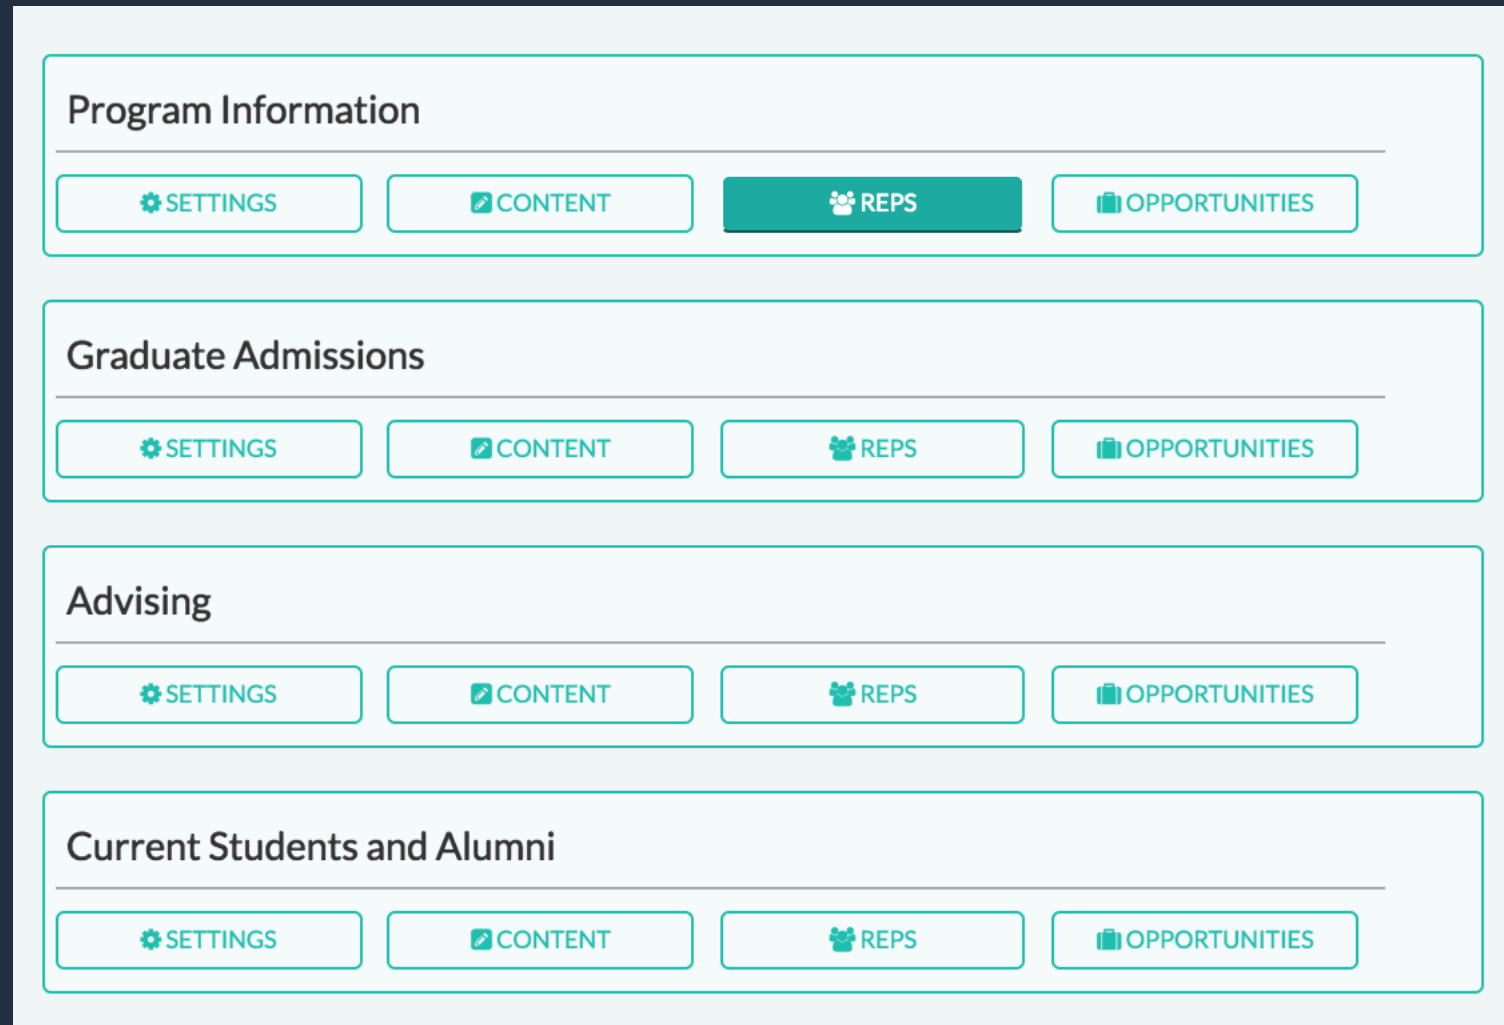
Program Information

SETTINGS CONTENT REPS OPPORTUNITIES

Graduate Admissions

SETTINGS CONTENT REPS OPPORTUNITIES

Advising

SETTINGS CONTENT REPS OPPORTUNITIES

Current Students and Alumni

SETTINGS CONTENT REPS OPPORTUNITIES